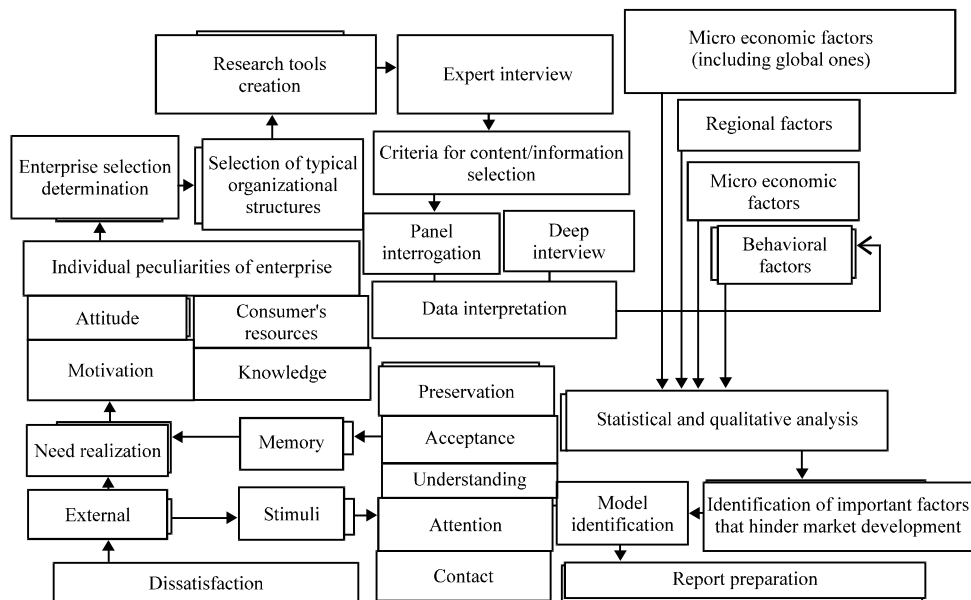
Research tools creation

Expert interview

Micro economic factors (including global ones)

Regional factors

Enterprise selection determination

Selection of typical organizational structures

Criteria for content/information selection

Micro economic factors

Panel interrogation

Deep interview

Behavioral factors

Individual peculiarities of enterprise

Attitude

Consumer's resources

Data interpretation

Motivation

Knowledge

Preservation

Statistical and qualitative analysis

Need realization

Memory

Acceptance

Understanding

Model identification

Identification of important factors that hinder market development

External

Stimuli

Attention

Contact

Dissatisfaction

Report preparation